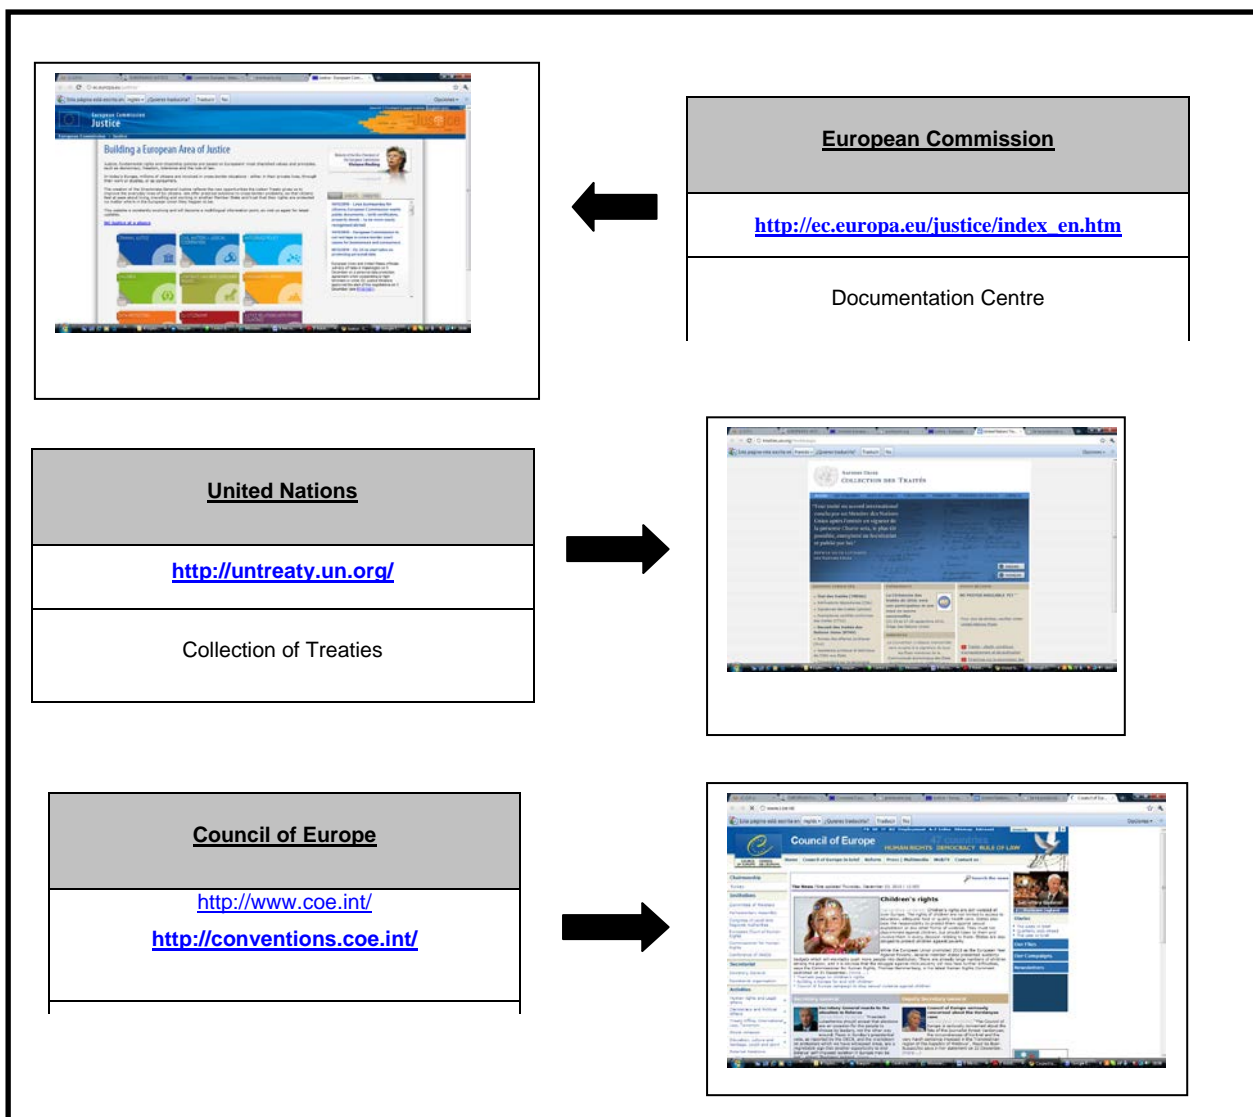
European Commission Justice

Building a European Area of Justice

European Commission

http://ec.europa.eu/justice/index_en.htm

Documentation Centre

United Nations

http://untreaty.un.org/

Collection of Treaties

Nations Unies
Collection des Traités

Council of Europe

http://www.coe.int/

http://conventions.coe.int/

Council of Europe
HUMAN RIGHTS DEMOCRACY RULE OF LAW

Children's rights